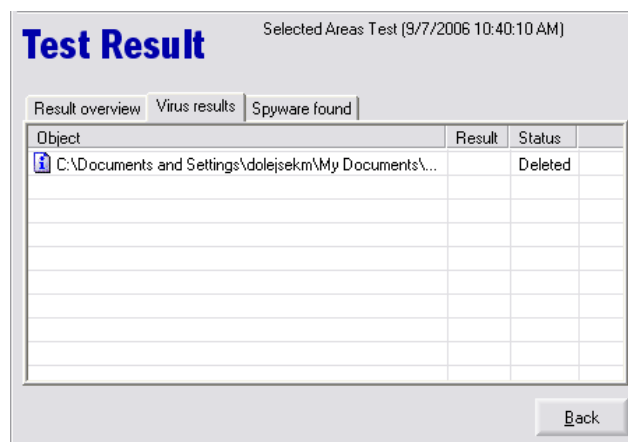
Test Result

Selected Areas Test (9/7/2006 10:40:10 AM)

Result overview | Virus results | Spyware found

| Object | Result | Status |
|---|---|---|
| C:\Documents and Settings\dolejsekm\My Documents\... | | Deleted |

Back